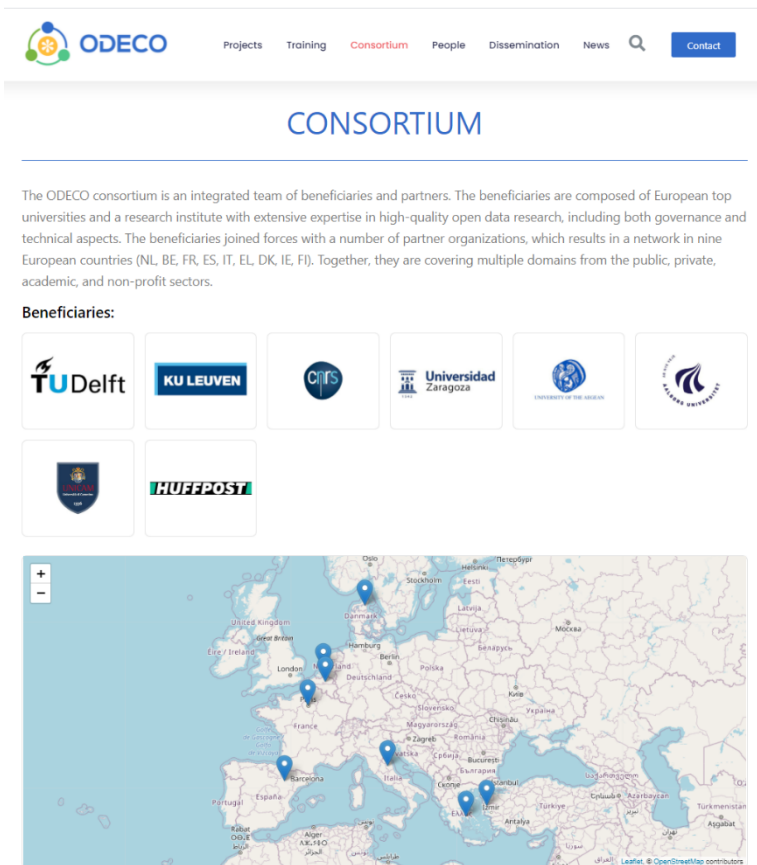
ODECO

Projects Training Consortium People Dissemination News Contact

CONSORTIUM

The ODECO consortium is an integrated team of beneficiaries and partners. The beneficiaries are composed of European top universities and a research institute with extensive expertise in high-quality open data research, including both governance and technical aspects. The beneficiaries joined forces with a number of partner organizations, which results in a network in nine European countries (NL, BE, FR, ES, IT, EL, DK, IE, FI). Together, they are covering multiple domains from the public, private, academic, and non-profit sectors.

Beneficiaries:

TUDelft

KU LEUVEN

cnrs

Universidad Zaragoza

UNIVERSITY OF THE AEGEAN

AALBORG UNIVERSITET

UNICAM

HUFFPOST

+
−

Oslo
Helsinki
Петербург
Stockholm
Eesti
Danmark
Latvija
United Kingdom
Great Britain
Lietuva
Москва
Éire / Ireland
Hamburg
Беларусь
Berlin
London
Nederland
Polska
Deutschland
Česko
Київ
Paris
France
Slovensko
Україна
Magyarország
Chișinău
Zagreb
România
Hrvatska
Србија
București
Italia
България
Barcelona
Скопје
İstanbul
España
Portugal
Ελλάς
Türkiye
Antalya
Türkmenistan
Rabat
Alger
Aşgabat
Leaflet | © OpenStreetMap contributors